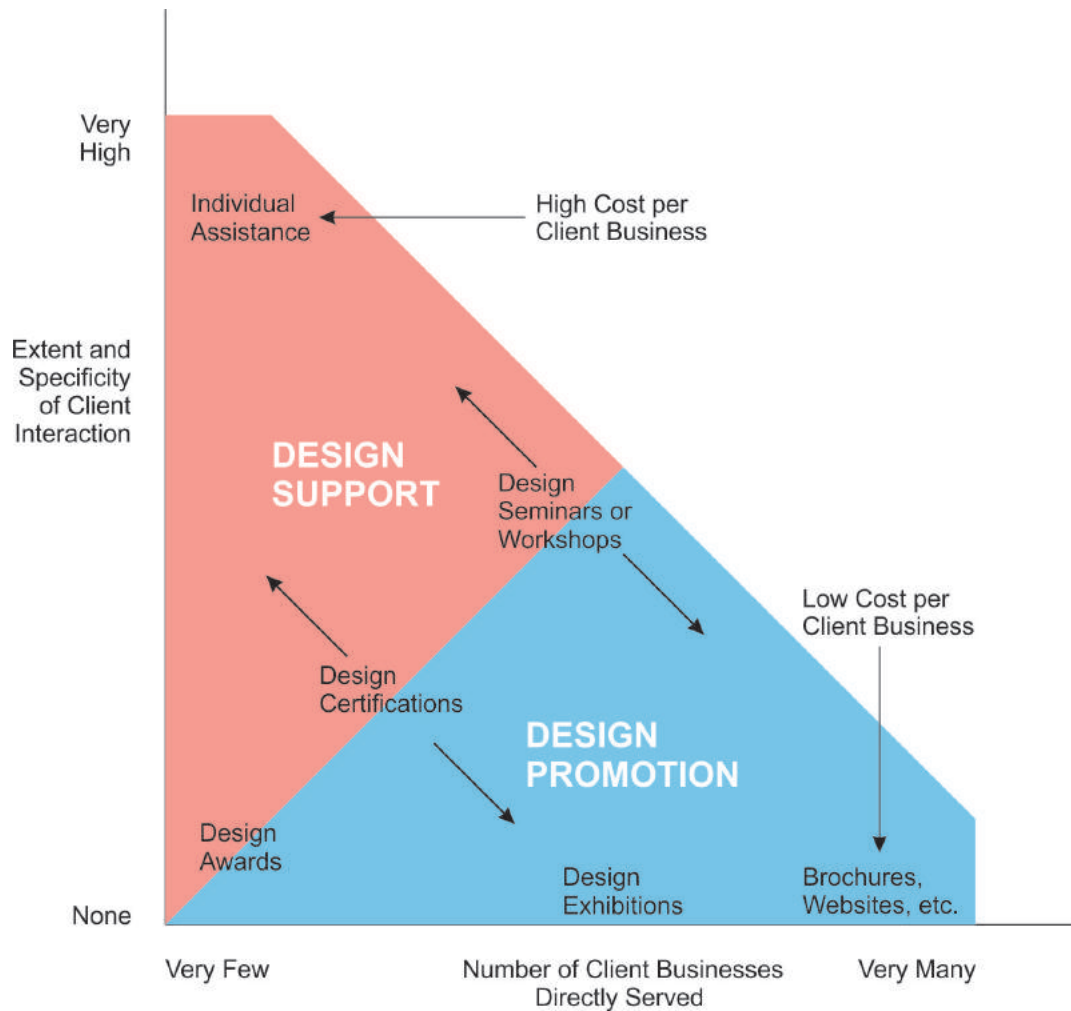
Very High

Extent and Specificity of Client Interaction

None

Individual Assistance

High Cost per Client Business

DESIGN SUPPORT

Design Seminars or Workshops

Low Cost per Client Business

Design Certifications

DESIGN PROMOTION

Design Awards

Design Exhibitions

Brochures, Websites, etc.

Very Few

Number of Client Businesses Directly Served

Very Many